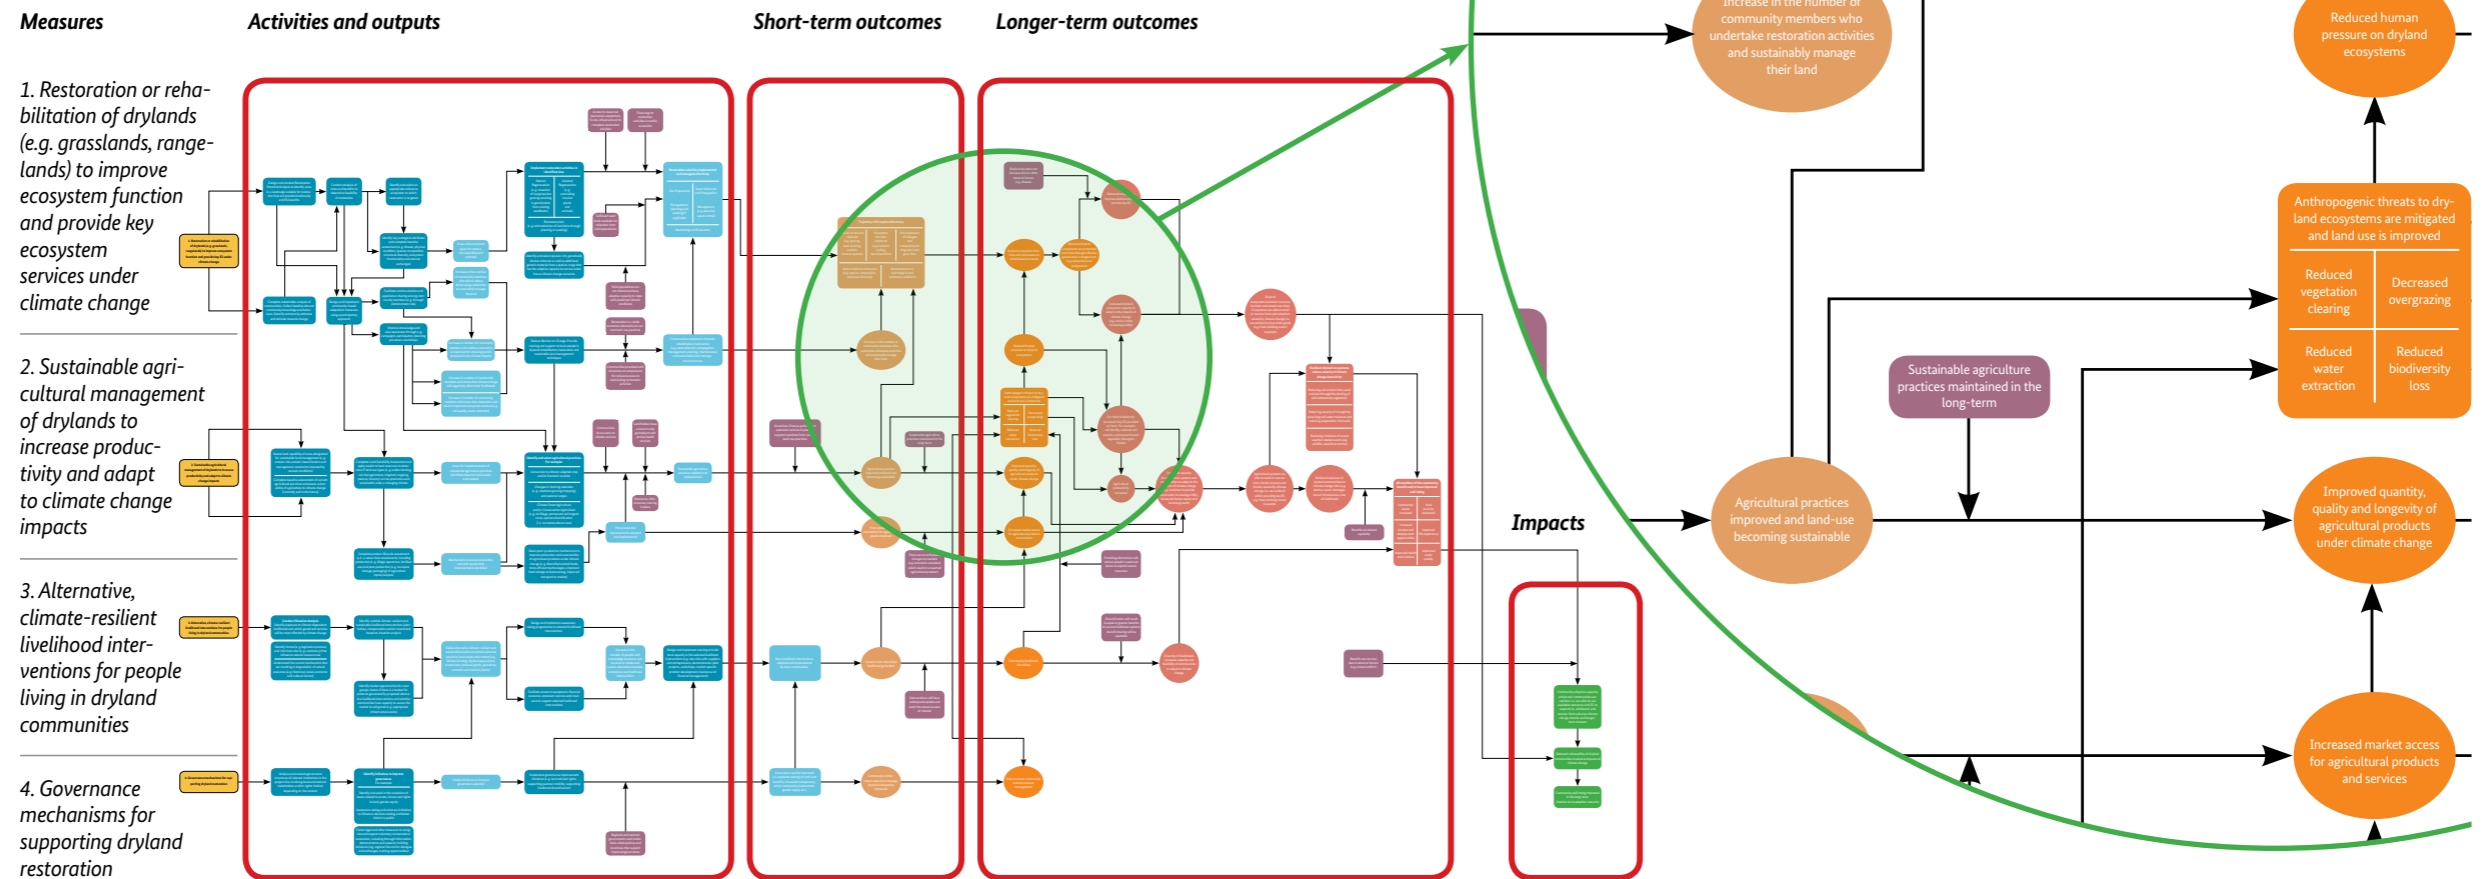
Measures

Activities and outputs

Short-term outcomes

Longer-term outcomes

1. Restoration or rehabilitation of drylands (e.g. grasslands, rangelands) to improve ecosystem function and provide key ecosystem services under climate change

2. Sustainable agricultural management of drylands to increase productivity and adapt to climate change impacts

3. Alternative, climate-resilient livelihood interventions for people living in dryland communities

4. Governance mechanisms for supporting dryland restoration

Impacts

Increase in the number of community members who undertake restoration activities and sustainably manage their land

Reduced human pressure on dryland ecosystems

Anthropogenic threats to dryland ecosystems are mitigated and land use is improved

Reduced vegetation clearing

Decreased overgrazing

Reduced water extraction

Reduced biodiversity loss

Sustainable agriculture practices maintained in the long-term

Agricultural practices improved and land-use becoming sustainable

Improved quantity, quality and longevity of agricultural products under climate change

Increased market access for agricultural products and services